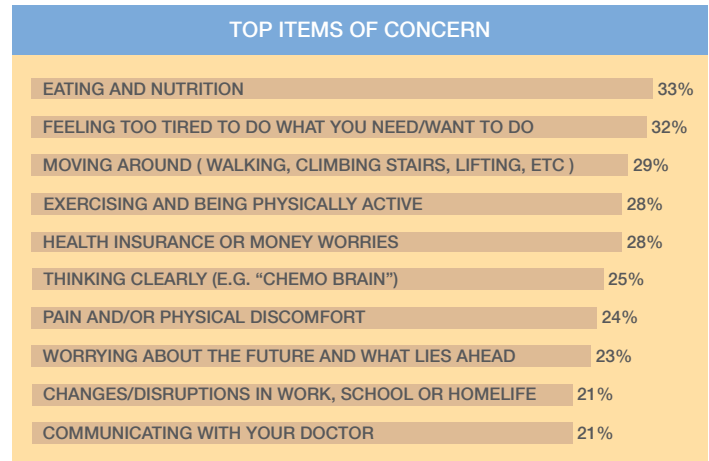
TOP ITEMS OF CONCERN

| | |
|---|---|
| EATING AND NUTRITION | 33% |
| FEELING TOO TIRED TO DO WHAT YOU NEED/WANT TO DO | 32% |
| MOVING AROUND ( WALKING, CLIMBING STAIRS, LIFTING, ETC ) | 29% |
| EXERCISING AND BEING PHYSICALLY ACTIVE | 28% |
| HEALTH INSURANCE OR MONEY WORRIES | 28% |
| THINKING CLEARLY (E.G. "CHEMO BRAIN") | 25% |
| PAIN AND/OR PHYSICAL DISCOMFORT | 24% |
| WORRYING ABOUT THE FUTURE AND WHAT LIES AHEAD | 23% |
| CHANGES/DISRUPTIONS IN WORK, SCHOOL OR HOMELIFE | 21% |
| COMMUNICATING WITH YOUR DOCTOR | 21% |